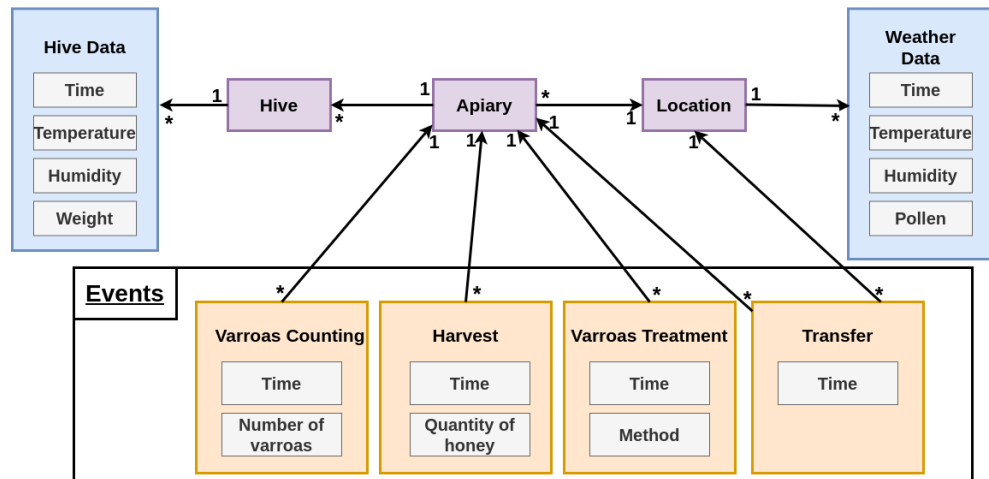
Hive Data

Time

Temperature

Humidity

Weight

1 Hive * 1 Apiary * Location 1

*

1

1

Weather Data

Time

Temperature

Humidity

Pollen

1 1 1 1

1

Events

* * * * *

Varroas Counting

Time

Number of varroas

Harvest

Time

Quantity of honey

Varroas Treatment

Time

Method

Transfer

Time